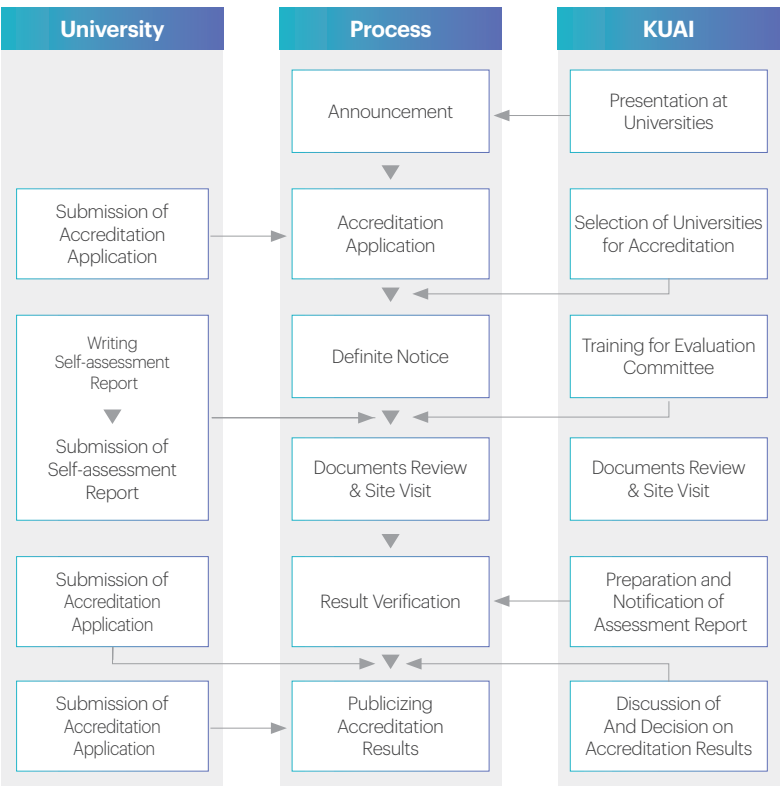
University

Process

KUAI

Announcement

Presentation at Universities

Submission of Accreditation Application

Accreditation Application

Selection of Universities for Accreditation

Writing Self-assessment Report

Submission of Self-assessment Report

Definite Notice

Training for Evaluation Committee

Documents Review & Site Visit

Documents Review & Site Visit

Submission of Accreditation Application

Result Verification

Preparation and Notification of Assessment Report

Submission of Accreditation Application

Publicizing Accreditation Results

Discussion of And Decision on Accreditation Results